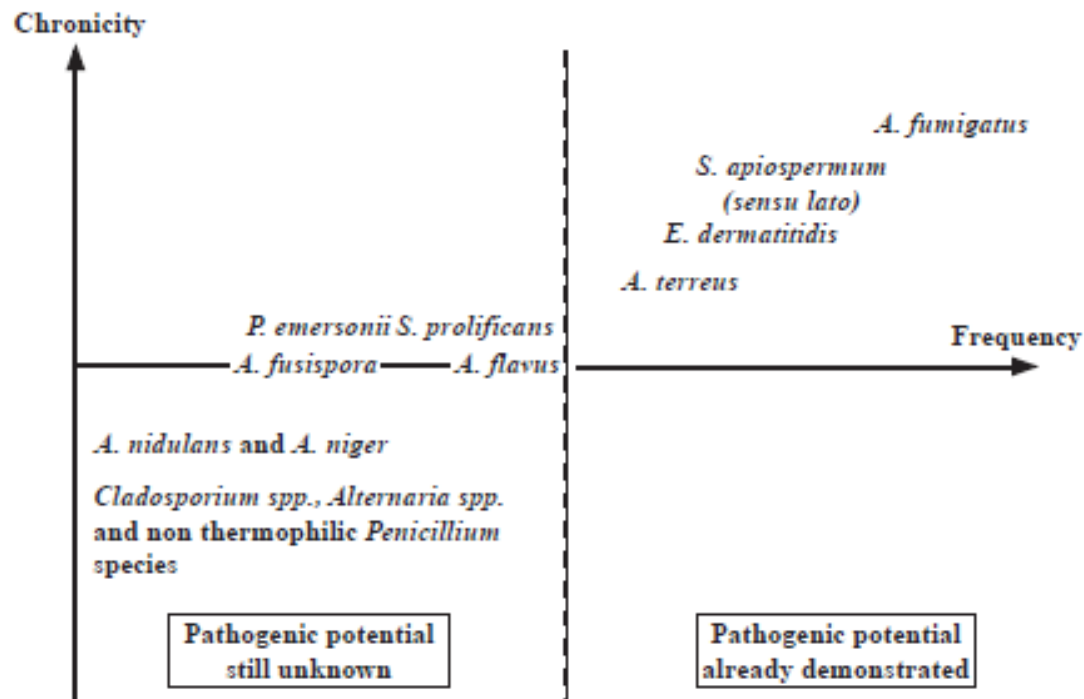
Chronicity

A. fumigatus

S. apiospermum (sensu lato)

E. dermatitidis

A. terreus

P. emersonii S. prolificans

Frequency

A. fusispora A. flavus

A. nidulans and A. niger

Cladosporium spp., Alternaria spp. and non thermophilic Penicillium species

Pathogenic potential still unknown

Pathogenic potential already demonstrated